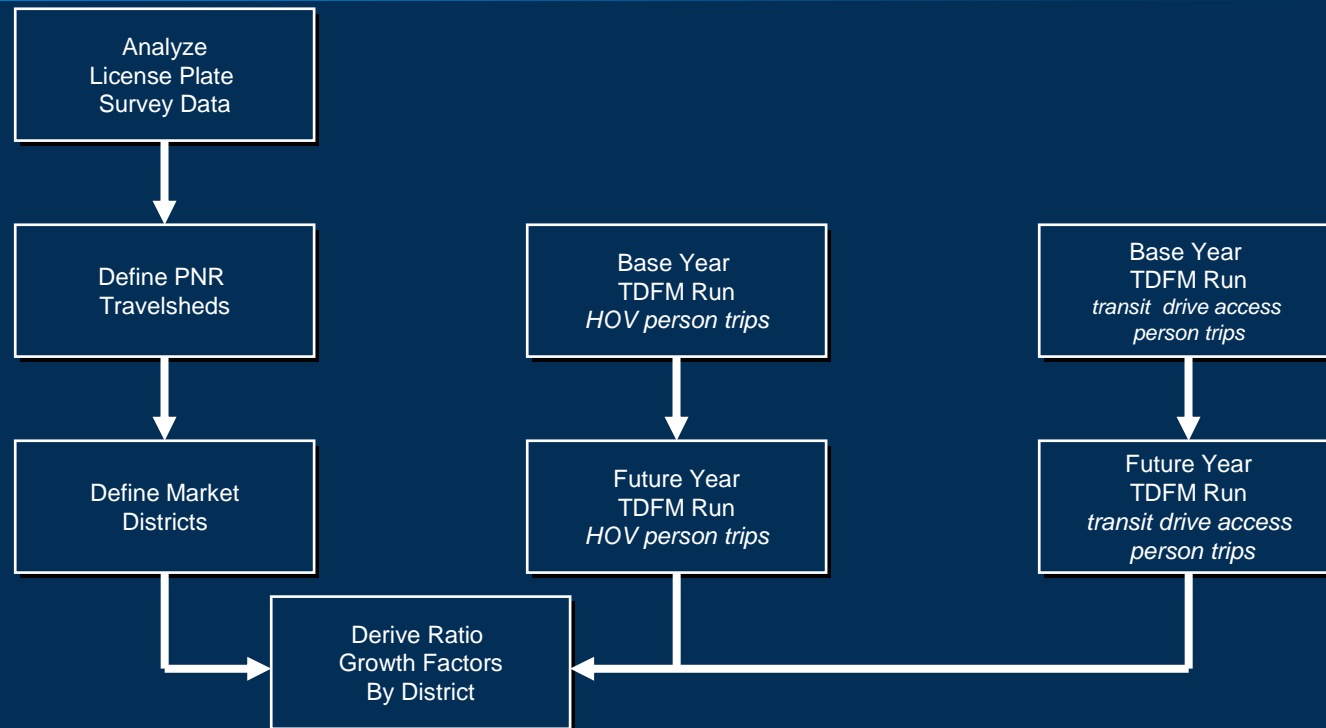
Analyze
License Plate
Survey Data

Define PNR
Travelsheds

Define Market
Districts

Base Year
TDFM Run
*HOV person trips*

Future Year
TDFM Run
*HOV person trips*

Base Year
TDFM Run
*transit drive access person trips*

Future Year
TDFM Run
*transit drive access person trips*

Derive Ratio
Growth Factors
By District